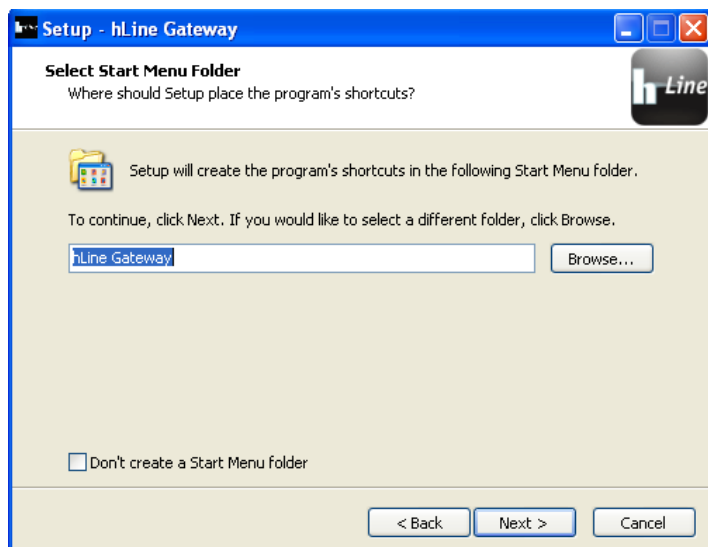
Setup - hLine Gateway

Select Start Menu Folder
Where should Setup place the program's shortcuts?

h-Line

Setup will create the program's shortcuts in the following Start Menu folder.

To continue, click Next. If you would like to select a different folder, click Browse.

hLine Gateway

Browse...

Don't create a Start Menu folder

< Back
Next >
Cancel